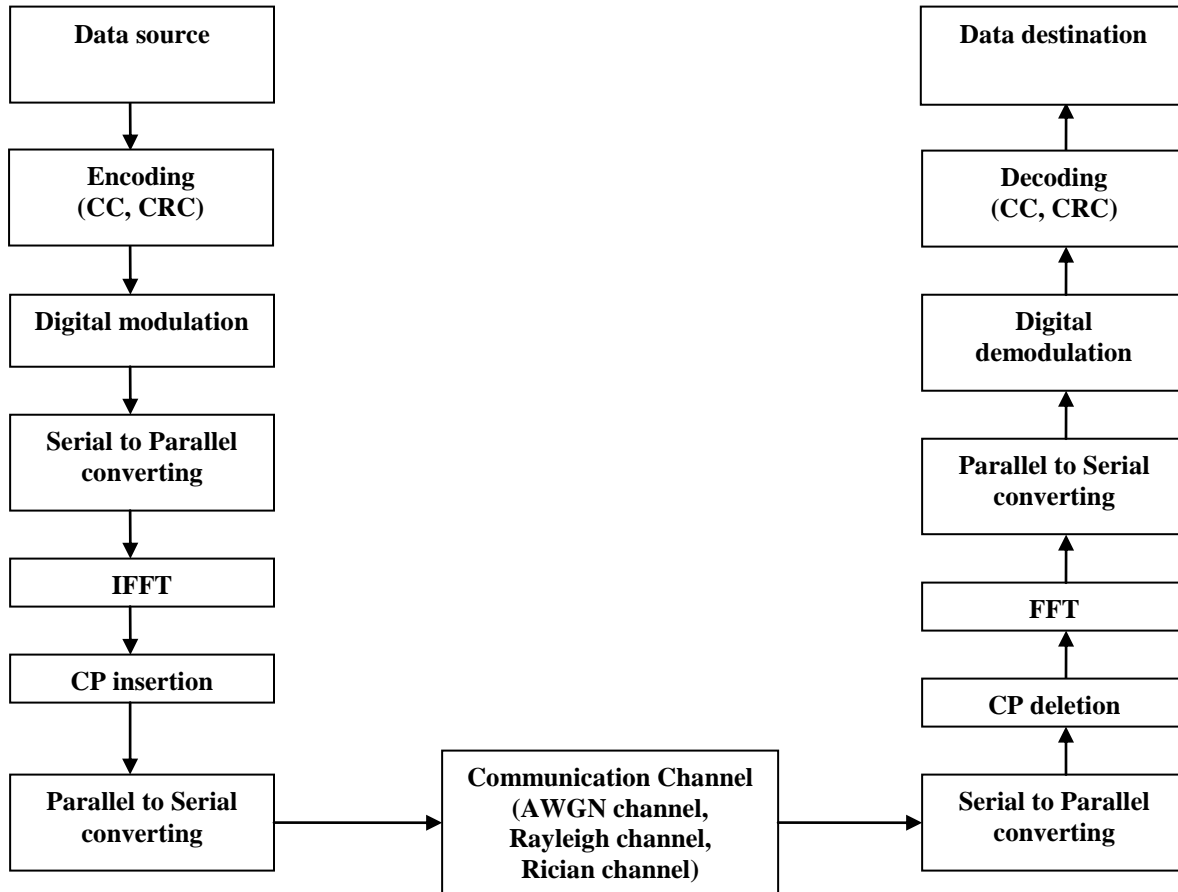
Data source

Encoding (CC, CRC)

Digital modulation

Serial to Parallel converting

IFFT

CP insertion

Parallel to Serial converting

Communication Channel (AWGN channel, Rayleigh channel, Rician channel)

Serial to Parallel converting

CP deletion

FFT

Parallel to Serial converting

Digital demodulation

Decoding (CC, CRC)

Data destination